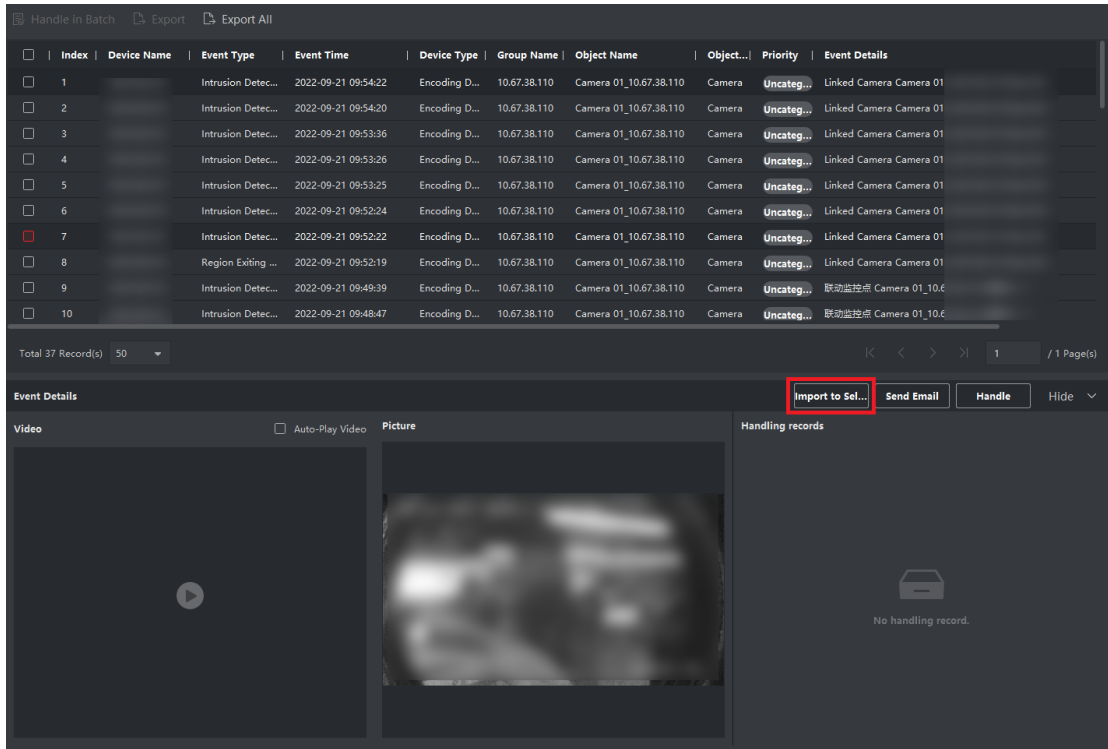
Handle in Batch Export Export All

| | Index | Device Name | Event Type | Event Time | Device Type | Group Name | Object Name | Object... | Priority | Event Details |
|---|---|---|---|---|---|---|---|---|---|---|
| | 1 | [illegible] | Intrusion Detec... | 2022-09-21 09:54:22 | Encoding D... | 10.67.38.110 | Camera 01_10.67.38.110 | Camera | Uncateg... | Linked Camera Camera 01 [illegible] |
| | 2 | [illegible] | Intrusion Detec... | 2022-09-21 09:54:20 | Encoding D... | 10.67.38.110 | Camera 01_10.67.38.110 | Camera | Uncateg... | Linked Camera Camera 01 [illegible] |
| | 3 | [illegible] | Intrusion Detec... | 2022-09-21 09:53:36 | Encoding D... | 10.67.38.110 | Camera 01_10.67.38.110 | Camera | Uncateg... | Linked Camera Camera 01 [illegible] |
| | 4 | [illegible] | Intrusion Detec... | 2022-09-21 09:53:26 | Encoding D... | 10.67.38.110 | Camera 01_10.67.38.110 | Camera | Uncateg... | Linked Camera Camera 01 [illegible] |
| | 5 | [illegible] | Intrusion Detec... | 2022-09-21 09:53:25 | Encoding D... | 10.67.38.110 | Camera 01_10.67.38.110 | Camera | Uncateg... | Linked Camera Camera 01 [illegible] |
| | 6 | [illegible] | Intrusion Detec... | 2022-09-21 09:52:24 | Encoding D... | 10.67.38.110 | Camera 01_10.67.38.110 | Camera | Uncateg... | Linked Camera Camera 01 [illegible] |
| | 7 | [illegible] | Intrusion Detec... | 2022-09-21 09:52:22 | Encoding D... | 10.67.38.110 | Camera 01_10.67.38.110 | Camera | Uncateg... | Linked Camera Camera 01 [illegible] |
| | 8 | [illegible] | Region Exiting ... | 2022-09-21 09:52:19 | Encoding D... | 10.67.38.110 | Camera 01_10.67.38.110 | Camera | Uncateg... | Linked Camera Camera 01 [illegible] |
| | 9 | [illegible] | Intrusion Detec... | 2022-09-21 09:49:39 | Encoding D... | 10.67.38.110 | Camera 01_10.67.38.110 | Camera | Uncateg... | 联动监控点 Camera 01_10.6 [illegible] |
| | 10 | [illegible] | Intrusion Detec... | 2022-09-21 09:48:47 | Encoding D... | 10.67.38.110 | Camera 01_10.67.38.110 | Camera | Uncateg... | 联动监控点 Camera 01_10.6 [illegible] |

Total 37 Record(s) 50 1 / 1 Page(s)

Event Details Import to Sel... Send Email Handle Hide

Video Auto-Play Video Picture Handling records

No handling record.